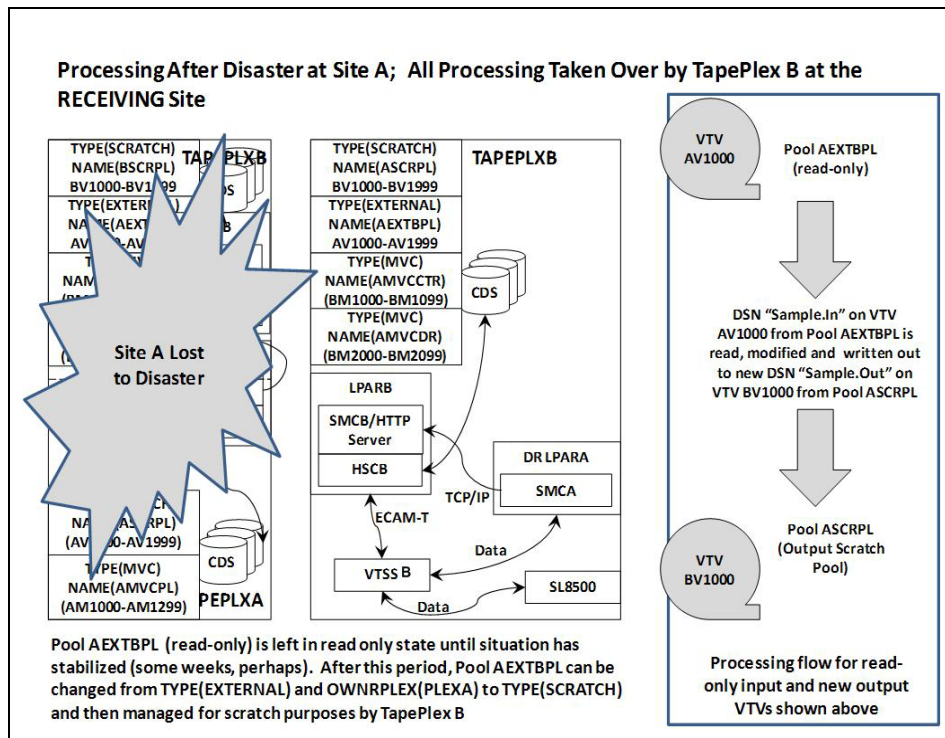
Processing After Disaster at Site A; All Processing Taken Over by TapePlex B at the RECEIVING Site

TYPE(SCRATCH)
NAME(BSCRPL)
BV1000-BV1999

TAPEPLXB

TYPE(EXTERN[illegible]
NAME(AEXT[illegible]
AV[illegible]-AV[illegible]

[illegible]
NAM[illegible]
(BM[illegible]

Site A Lost to Disaster

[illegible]
NAME(ASCRPL)
(AV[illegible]-AV1999)

TYPE(MVC)
NAME(AMVCPL)
(AM1000-AM1299)

CDS

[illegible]PEPLXA

TYPE(SCRATCH)
NAME(ASCRPL)
BV1000-BV1999

TAPEPLXB

TYPE(EXTERNAL)
NAME(AEXTBPL)
AV1000-AV1999

TYPE(MVC)
NAME(AMVCCTR)
(BM1000-BM1099)

CDS

TYPE(MVC)
NAME(AMVCDR)
(BM2000-BM2099)

LPARB

SMCB/HTTP Server

HSCB

DR LPARA

SMCA

TCP/IP

ECAM-T

Data

VTSS B

SL8500

Data

VTV AV1000

Pool AEXTBPL (read-only)

DSN "Sample.In" on VTV AV1000 from Pool AEXTBPL is read, modified and written out to new DSN "Sample.Out" on VTV BV1000 from Pool ASCRPL

VTV BV1000

Pool ASCRPL (Output Scratch Pool)

Processing flow for read-only input and new output VTVs shown above

Pool AEXTBPL (read-only) is left in read only state until situation has stabilized (some weeks, perhaps). After this period, Pool AEXTBPL can be changed from TYPE(EXTERNAL) and OWNRPLEX(PLEXA) to TYPE(SCRATCH) and then managed for scratch purposes by TapePlex B